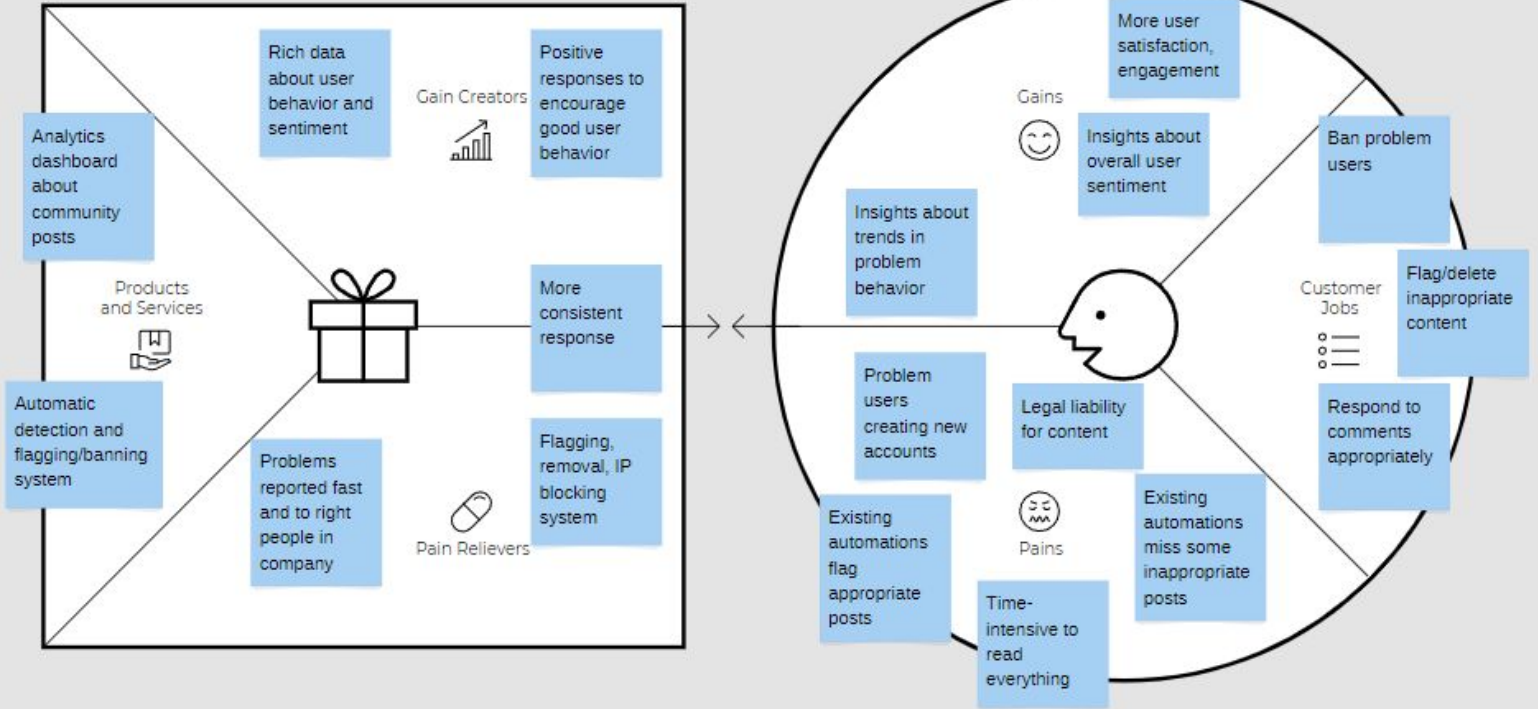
Rich data about user behavior and sentiment

Gain Creators

Positive responses to encourage good user behavior

Analytics dashboard about community posts

Products and Services

Automatic detection and flagging/banning system

More consistent response

Problems reported fast and to right people in company

Flagging, removal, IP blocking system

Pain Relievers

More user satisfaction, engagement

Gains

Insights about overall user sentiment

Ban problem users

Insights about trends in problem behavior

Customer Jobs

Flag/delete inappropriate content

Problem users creating new accounts

Legal liability for content

Respond to comments appropriately

Existing automations flag appropriate posts

Pains

Existing automations miss some inappropriate posts

Time-intensive to read everything